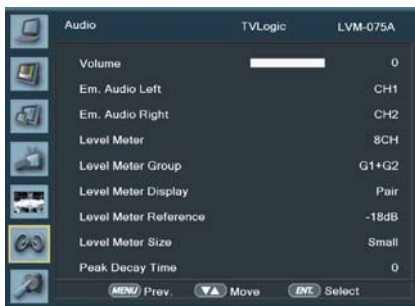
Audio TVLogic LVM-075A

| | |
|---|---|
| Volume | 0 |
| Em. Audio Left | CH1 |
| Em. Audio Right | CH2 |
| Level Meter | 8CH |
| Level Meter Group | G1+G2 |
| Level Meter Display | Pair |
| Level Meter Reference | -18dB |
| Level Meter Size | Small |
| Peak Decay Time | 0 |

MENU Prev. ▼▲ Move ENT. Select